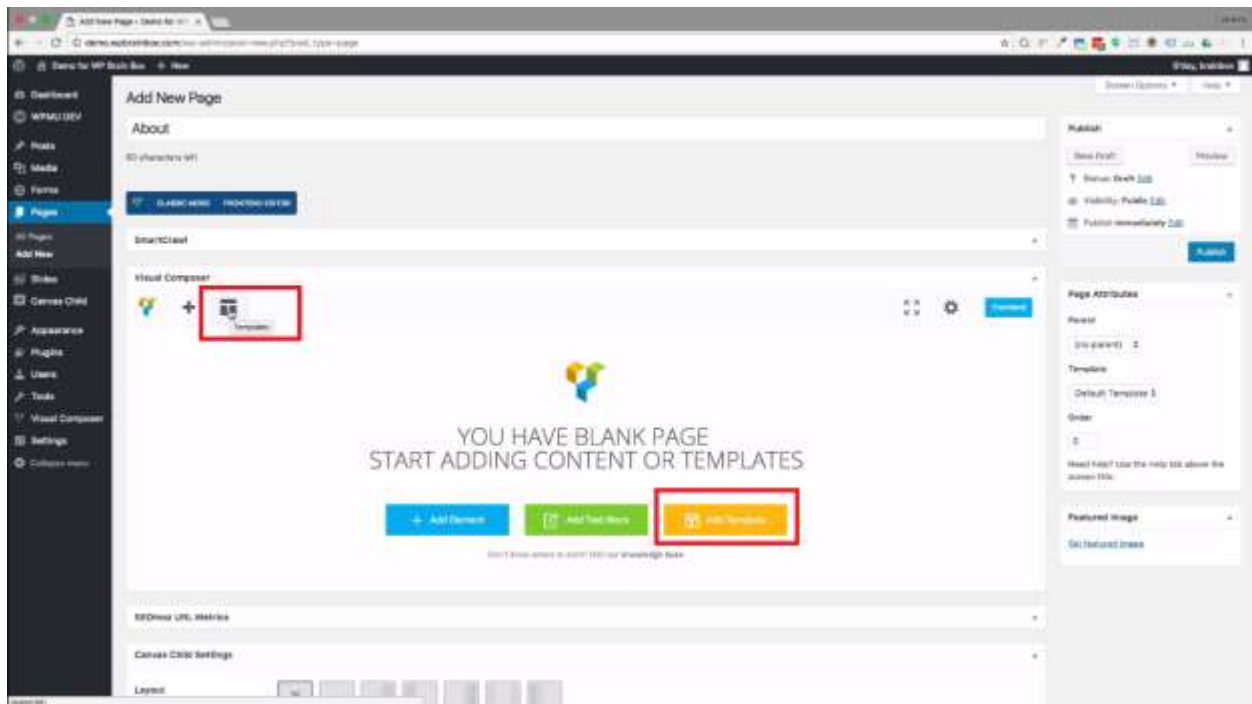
Add New Page ‹ Demo for W ×

demo.wpbrainbox.com/wp-admin/post-new.php?post_type=page

Demo for WP Brain Box + New

Dashboard
WPMU DEV
Posts
Media
Forms
Pages
All Pages
Add New
Slides
Canvas Child
Appearance
Plugins
Users
Tools
Visual Composer
Settings
Collapse menu

Add New Page

Screen Options ▾ Help ▾

About

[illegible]

CLASSIC MODE FRONTEND EDITOR

SmartCrawl

Visual Composer

Templates

Frontend

YOU HAVE BLANK PAGE
START ADDING CONTENT OR TEMPLATES

+ Add Element

Add Text Block

Add Template

Don't know where to start? Visit our knowledge base.

SEOmoz URL Metrics

Canvas Child Settings

Layout

Publish

Save Draft

Preview

Status: Draft Edit

Visibility: Public Edit

Publish immediately Edit

Publish

Page Attributes

Parent

(no parent)

Template

Default Template

Order

0

Need help? Use the Help tab above the screen title.

Featured Image

Set featured image